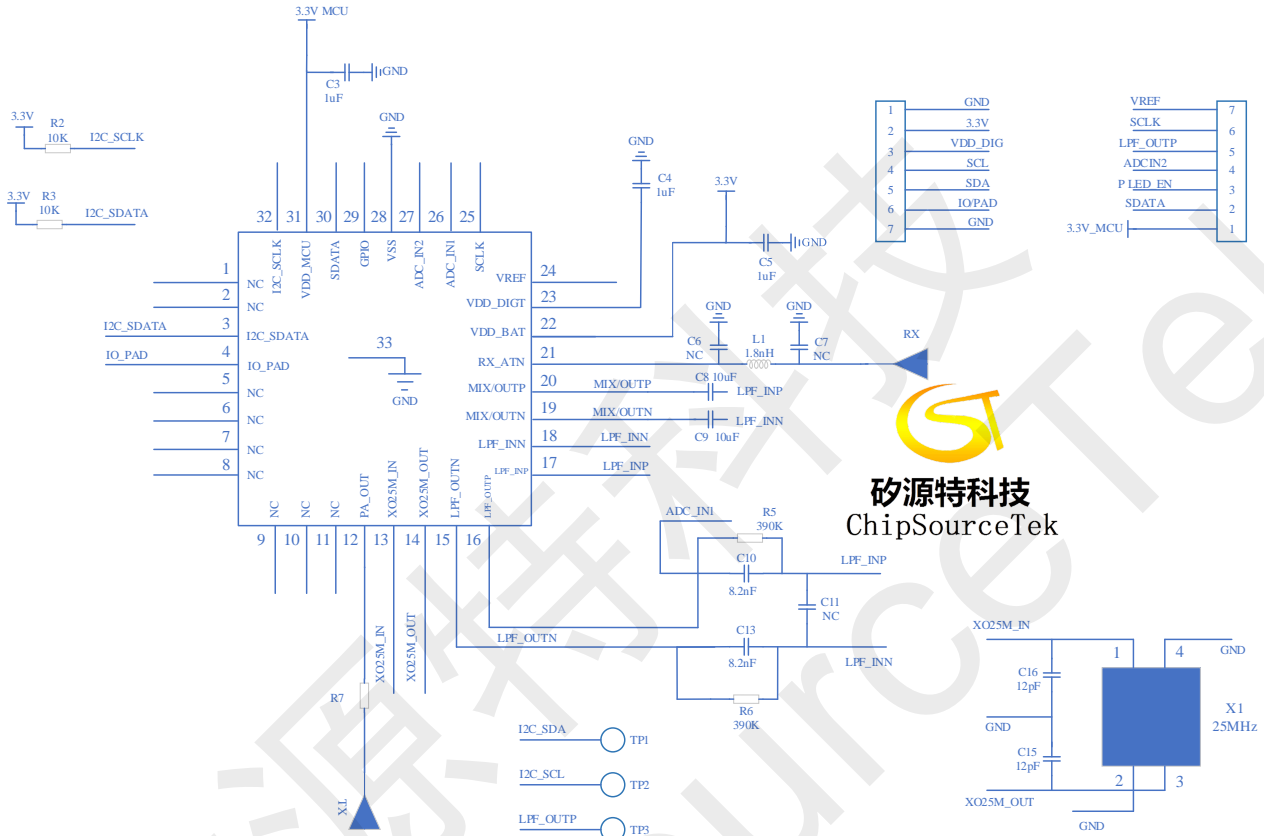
3.3V MCU
C3
1uF
GND
3.3V
R2
10K
I2C_SCLK
3.3V
R3
10K
I2C_SDATA
GND
GND
C4
1uF
3.3V
C5
1uF
GND
32 31 30 29 28 27 26 25
I2C_SCLK
VDD_MCU
SDATA
GPIO
VSS
ADC_IN2
ADC_IN1
SCLK
1 NC
2 NC
I2C_SDATA 3 I2C_SDATA
IO_PAD 4 IO_PAD
5 NC
6 NC
7 NC
8 NC
33
GND
VREF 24
VDD_DIGT 23
VDD_BAT 22
RX_ATN 21
MIX/OUTP 20
MIX/OUTN 19
LPF_INN 18
LPF_INP 17
NC NC NC PA_OUT XO25M_IN XO25M_OUT LPF_OUTN LPF_OUTP
9 10 11 12 13 14 15 16
GND
C6
NC
L1
1.8nH
GND
C7
NC
RX
C8 10uF
MIX/OUTP
LPF_INP
MIX/OUTN
LPF_INN
C9 10uF
LPF_INN
LPF_INP
LPF_INP
ADC_IN1
R5
390K
C10
8.2nF
LPF_INP
C11
NC
LPF_OUTN
C13
8.2nF
LPF_INN
R6
390K
XO25M_IN
XO25M_OUT
R7
XL
I2C_SDA
TP1
I2C_SCL
TP2
LPF_OUTP
TP3
1 GND
2 3.3V
3 VDD_DIG
4 SCL
5 SDA
6 IO/PAD
7 GND
VREF 7
SCLK 6
LPF_OUTP 5
ADCIN2 4
P LED_EN 3
SDATA 2
3.3V_MCU 1
矽源特科技
ChipSourceTek
XO25M_IN
1
4
GND
C16
12pF
X1
25MHz
GND
C15
12pF
2
3
XO25M_OUT
GND